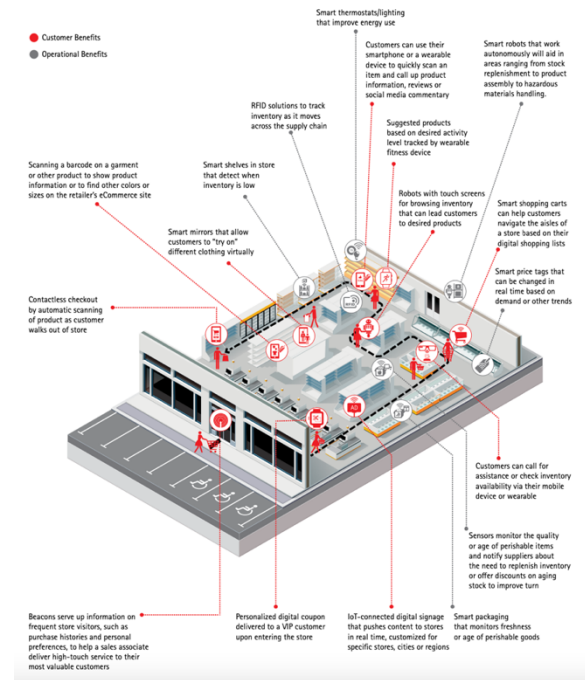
Customer Benefits
Operational Benefits

Smart thermostats/lighting that improve energy use

Customers can use their smartphone or a wearable device to quickly scan an item and call up product information, reviews or social media commentary

Smart robots that work autonomously will aid in areas ranging from stock replenishment to product assembly to hazardous materials handling.

RFID solutions to track inventory as it moves across the supply chain

Suggested products based on desired activity level tracked by wearable fitness device

Scanning a barcode on a garment or other product to show product information or to find other colors or sizes on the retailer's eCommerce site

Smart shelves in store that detect when inventory is low

Robots with touch screens for browsing inventory that can lead customers to desired products

Smart shopping carts can help customers navigate the aisles of a store based on their digital shopping lists

Smart mirrors that allow customers to "try on" different clothing virtually

Smart price tags that can be changed in real time based on demand or other trends

Contactless checkout by automatic scanning of product as customer walks out of store

Customers can call for assistance or check inventory availability via their mobile device or wearable

Sensors monitor the quality or age of perishable items and notify suppliers about the need to replenish inventory or offer discounts on aging stock to improve turn

Beacons serve up information on frequent store visitors, such as purchase histories and personal preferences, to help a sales associate deliver high-touch service to their most valuable customers

Personalized digital coupon delivered to a VIP customer upon entering the store

IoT-connected digital signage that pushes content to stores in real time, customized for specific stores, cities or regions

Smart packaging that monitors freshness or age of perishable goods